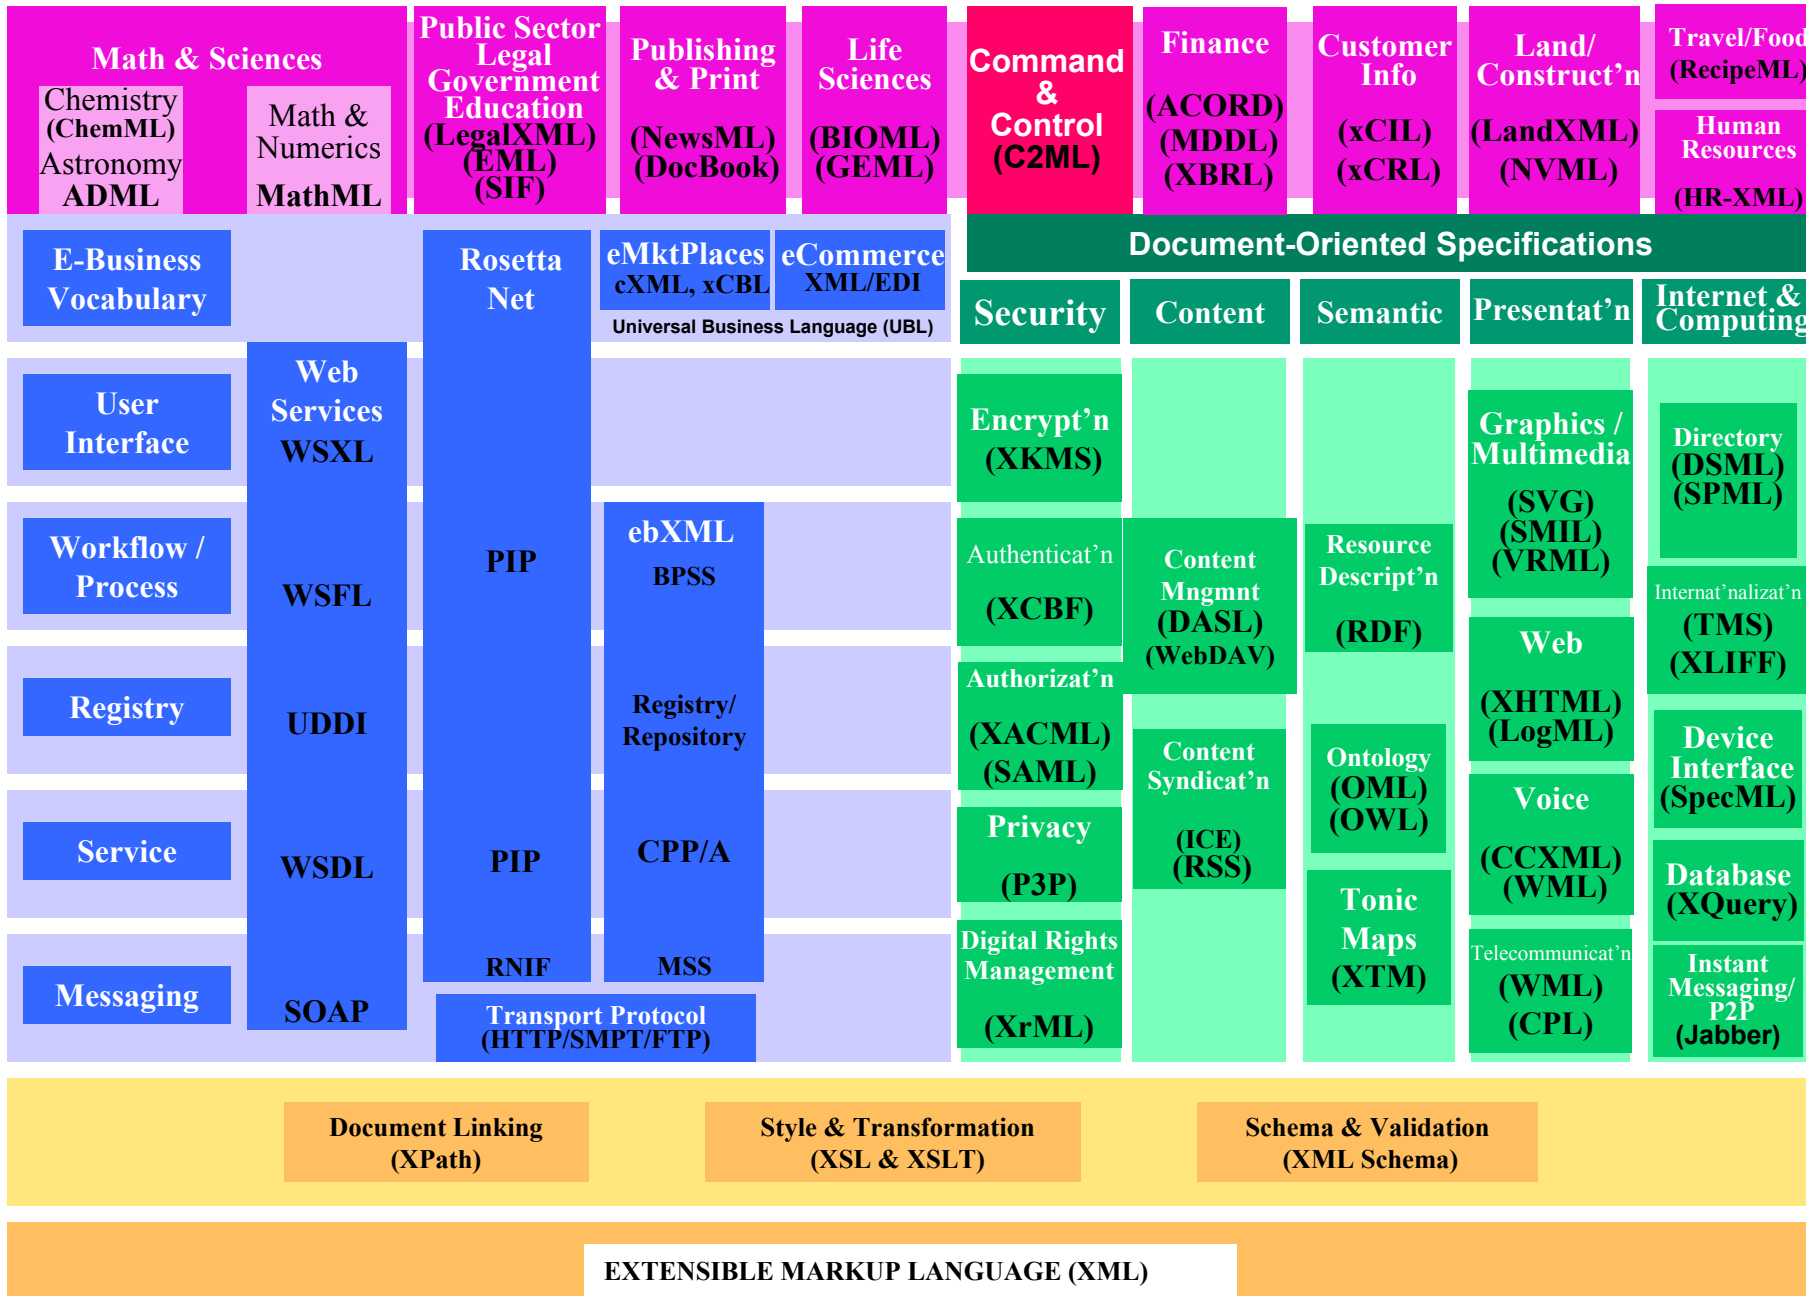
Math & Sciences
Chemistry (ChemML)
Astronomy ADML
Math & Numerics MathML

Public Sector Legal Government Education (LegalXML) (EML) (SIF)

Publishing & Print (NewsML) (DocBook)

Life Sciences (BIOML) (GEML)

Command & Control (C2ML)

Finance (ACORD) (MDDL) (XBRL)

Customer Info (xCIL) (xCRL)

Land/ Construct'n (LandXML) (NVML)

Travel/Food (RecipeML)

Human Resources (HR-XML)

Document-Oriented Specifications

E-Business Vocabulary

Rosetta Net

eMktPlaces cXML, xCBL

eCommerce XML/EDI

Universal Business Language (UBL)

Security

Content

Semantic

Presentat'n

Internet & Computing

User Interface

Web Services WSXL

Encrypt'n (XKMS)

Graphics / Multimedia (SVG) (SMIL) (VRML)

Directory (DSML) (SPML)

Workflow / Process

WSFL

PIP

ebXML BPSS

Authenticat'n (XCBF)

Content Mngmnt (DASL) (WebDAV)

Resource Descript'n (RDF)

Internat'nalizat'n (TMS) (XLIFF)

Web (XHTML) (LogML)

Registry

UDDI

Registry/ Repository

Authorizat'n (XACML) (SAML)

Device Interface (SpecML)

Content Syndicat'n (ICE) (RSS)

Ontology (OML) (OWL)

Service

WSDL

PIP

CPP/A

Privacy (P3P)

Voice (CCXML) (WML)

Database (XQuery)

Tonic Maps (XTM)

Messaging

SOAP

RNIF

MSS

Digital Rights Management (XrML)

Telecommunicat'n (WML) (CPL)

Instant Messaging/ P2P (Jabber)

Transport Protocol (HTTP/SMPT/FTP)

Document Linking (XPath)

Style & Transformation (XSL & XSLT)

Schema & Validation (XML Schema)

EXTENSIBLE MARKUP LANGUAGE (XML)